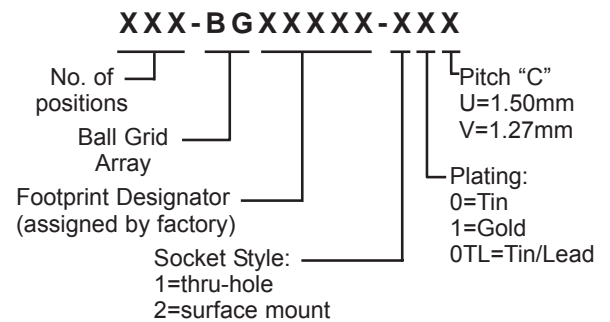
XXX-BGXXXXX-XXX

No. of positions

Ball Grid Array

Footprint Designator (assigned by factory)

Socket Style:
1=thru-hole
2=surface mount

Pitch “C”
U=1.50mm
V=1.27mm

Plating:
0=Tin
1=Gold
0TL=Tin/Lead